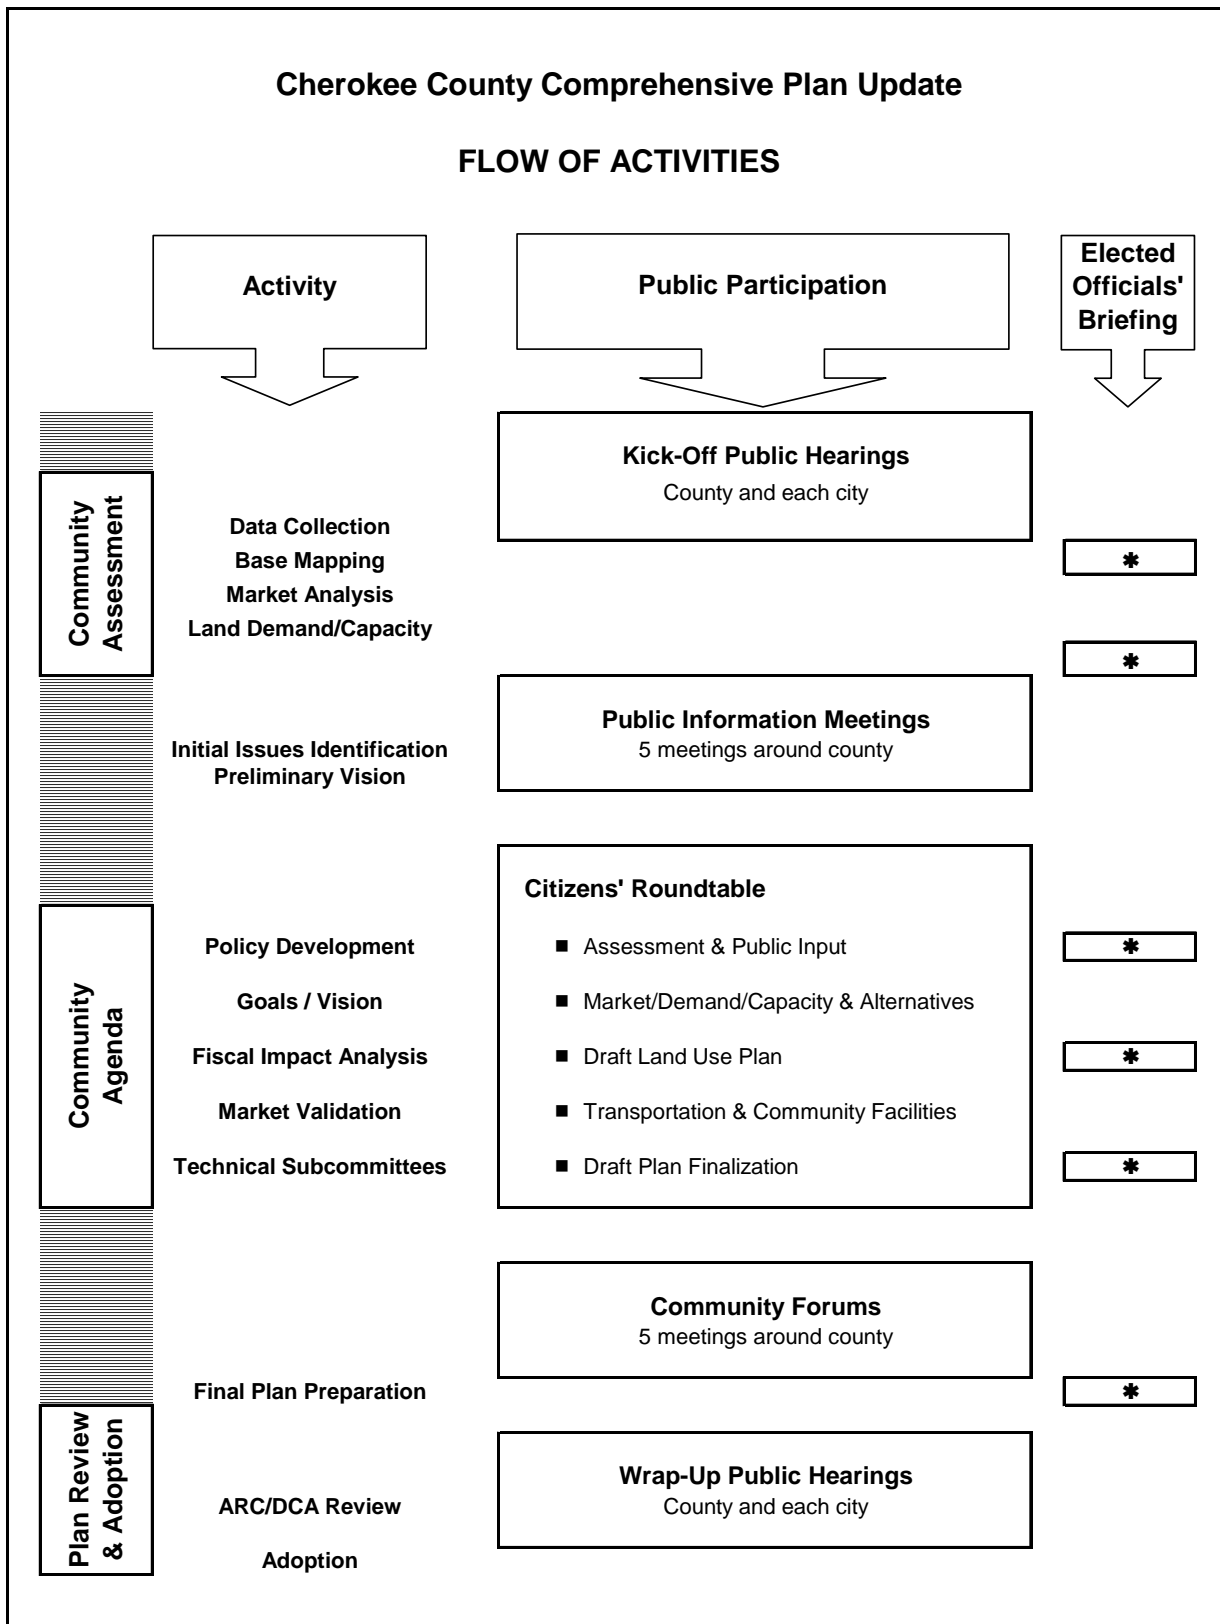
Cherokee County Comprehensive Plan Update

FLOW OF ACTIVITIES

Activity

Public Participation

Elected Officials' Briefing

Kick-Off Public Hearings
County and each city

Community Assessment

Data Collection
Base Mapping
Market Analysis
Land Demand/Capacity

✱

✱

Public Information Meetings
5 meetings around county

Initial Issues Identification
Preliminary Vision

Citizens' Roundtable

Community Agenda

Policy Development
Goals / Vision
Fiscal Impact Analysis
Market Validation
Technical Subcommittees

■ Assessment & Public Input
■ Market/Demand/Capacity & Alternatives
■ Draft Land Use Plan
■ Transportation & Community Facilities
■ Draft Plan Finalization

✱

✱

✱

Community Forums
5 meetings around county

Final Plan Preparation

✱

Plan Review & Adoption

ARC/DCA Review

Adoption

Wrap-Up Public Hearings
County and each city